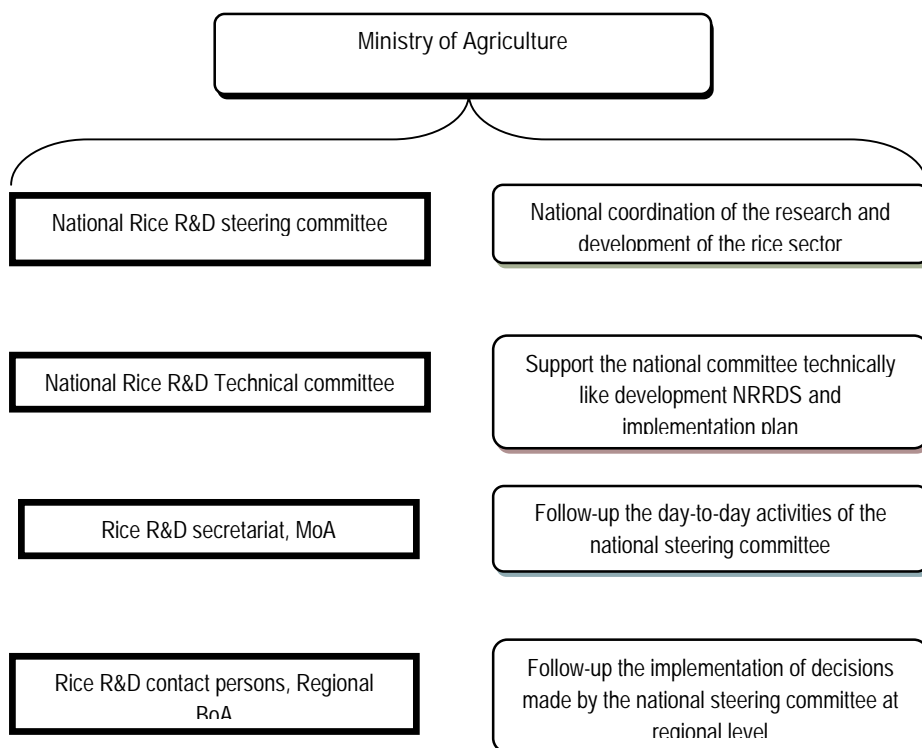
Ministry of Agriculture

National Rice R&D steering committee

National coordination of the research and development of the rice sector

National Rice R&D Technical committee

Support the national committee technically like development NRRDS and implementation plan

Rice R&D secretariat, MoA

Follow-up the day-to-day activities of the national steering committee

Rice R&D contact persons, Regional BoA

Follow-up the implementation of decisions made by the national steering committee at regional level